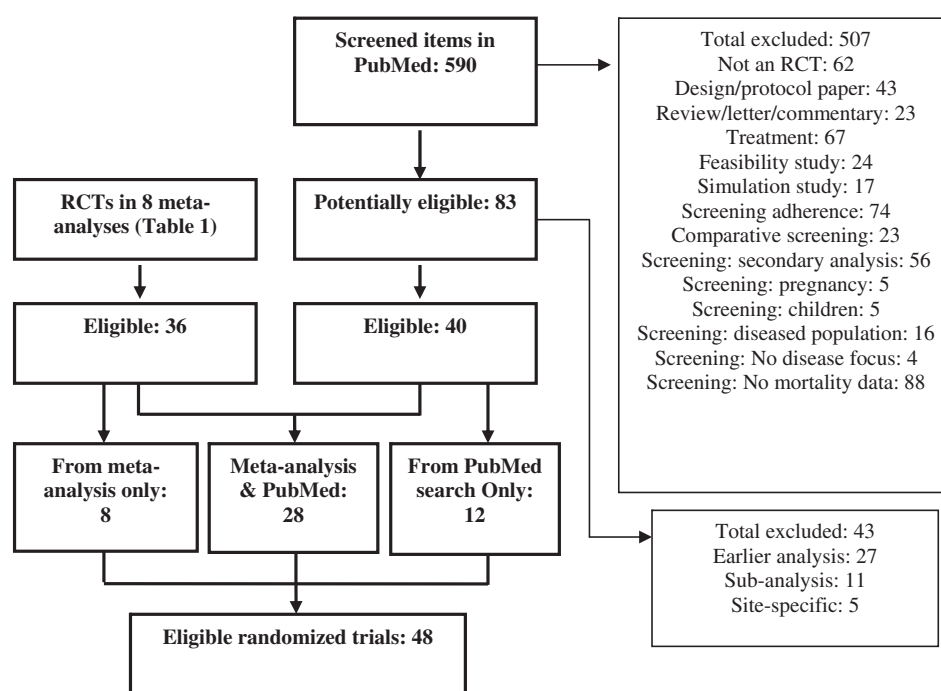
Screened items in PubMed: 590

Total excluded: 507
Not an RCT: 62
Design/protocol paper: 43
Review/letter/commentary: 23
Treatment: 67
Feasibility study: 24
Simulation study: 17
Screening adherence: 74
Comparative screening: 23
Screening: secondary analysis: 56
Screening: pregnancy: 5
Screening: children: 5
Screening: diseased population: 16
Screening: No disease focus: 4
Screening: No mortality data: 88

RCTs in 8 meta-analyses (Table 1)

Potentially eligible: 83

Eligible: 36

Eligible: 40

From meta-analysis only: 8

Meta-analysis & PubMed: 28

From PubMed search Only: 12

Total excluded: 43
Earlier analysis: 27
Sub-analysis: 11
Site-specific: 5

Eligible randomized trials: 48